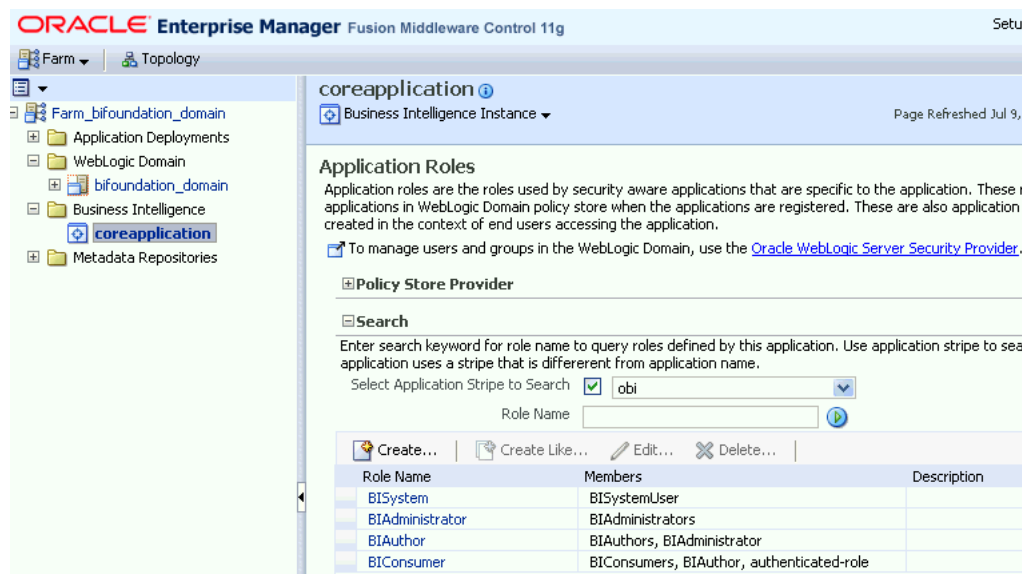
ORACLE Enterprise Manager Fusion Middleware Control 11g

Setu

Farm Topology

Farm_bifoundation_domain
Application Deployments
WebLogic Domain
bifoundation_domain
Business Intelligence
coreapplication
Metadata Repositories

coreapplication

Business Intelligence Instance

Page Refreshed Jul 9,

Application Roles

Application roles are the roles used by security aware applications that are specific to the application. These applications in WebLogic Domain policy store when the applications are registered. These are also application created in the context of end users accessing the application.

To manage users and groups in the WebLogic Domain, use the Oracle WebLogic Server Security Provider.

Policy Store Provider

Search

Enter search keyword for role name to query roles defined by this application. Use application stripe to sea application uses a stripe that is differerent from application name.

Select Application Stripe to Search obi

Role Name

Create... Create Like... Edit... Delete...

| Role Name | Members | Description |
|---|---|---|
| BISystem | BISystemUser | |
| BIAdministrator | BIAdministrators | |
| BIAuthor | BIAuthors, BIAdministrator | |
| BIConsumer | BIConsumers, BIAuthor, authenticated-role | |